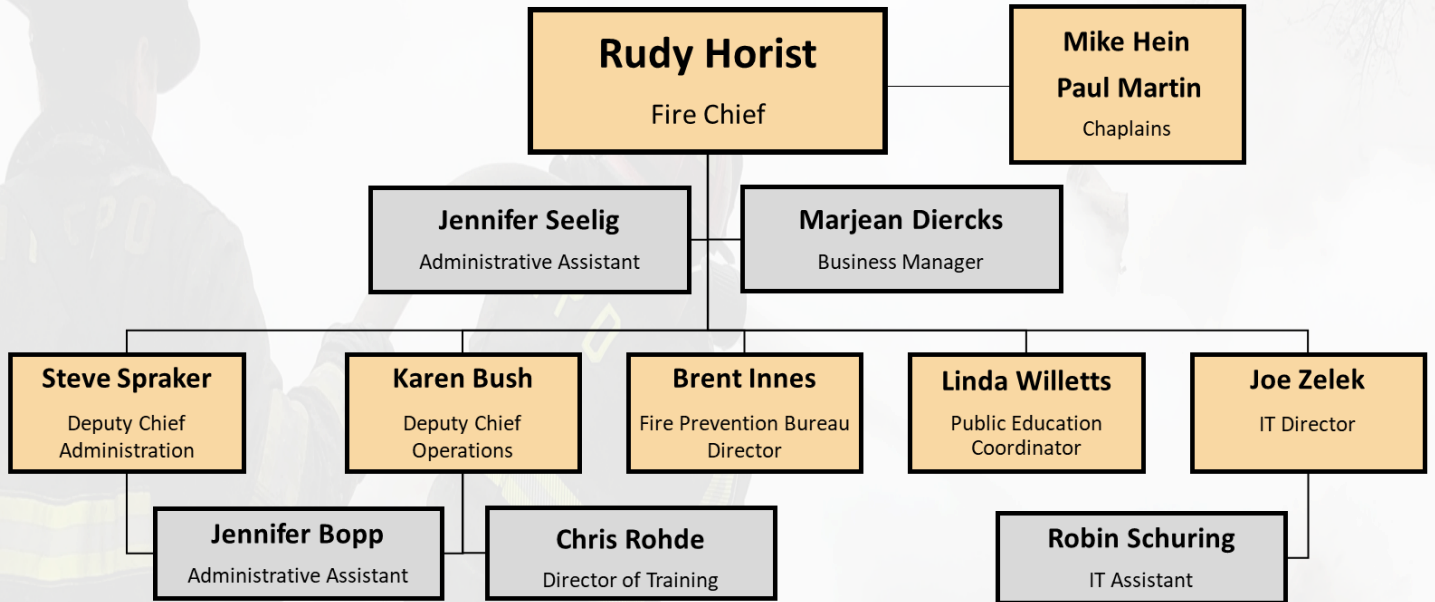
Rudy Horist
Fire Chief

Mike Hein
Paul Martin
Chaplains

Jennifer Seelig
Administrative Assistant

Marjean Diercks
Business Manager

Steve Spraker
Deputy Chief Administration

Karen Bush
Deputy Chief Operations

Brent Innes
Fire Prevention Bureau Director

Linda Willetts
Public Education Coordinator

Joe Zelek
IT Director

Jennifer Bopp
Administrative Assistant

Chris Rohde
Director of Training

Robin Schuring
IT Assistant